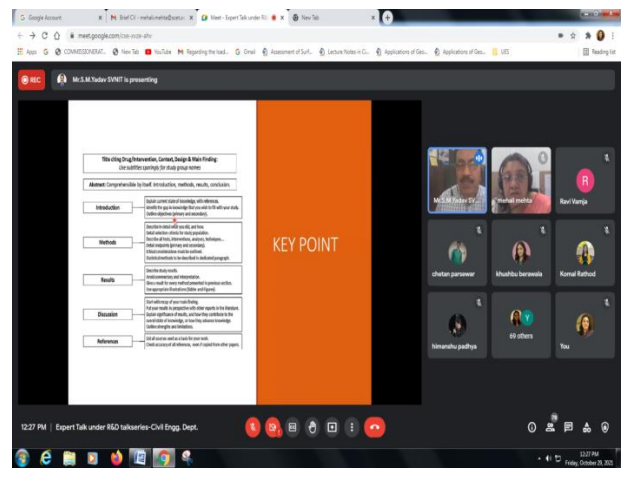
G Google Account | M Brief CV - mehali.mehta@scet.ac | Meet - Expert Talk under R&D | New Tab

meet.google.com/cse-xcze-ahv

Apps G COMMISSIONERAT... New Tab YouTube Regarding the load... Gmail Assessment of Surf... Lecture Notes in Ci... Applications of Geo... Applications of Geo... UES Reading list

REC Mr.S.M.Yadav SVNIT is presenting

Title citing Drug/Intervention, Context, Design & Main Finding: Use subtitles sparingly for study group names

Abstract: Comprehensible by itself: Introduction, methods, results, conclusion.

Introduction
Explain current state of knowledge, with references. Identify the gap in knowledge that you wish to fill with your study. Outline objectives (primary and secondary).

Methods
Describe in detail what you did, and how. Detail selection criteria for study population. Describe all tools, interventions, analyses, techniques... Initial endpoints (primary and secondary). Ethical considerations must be outlined. Explicit procedures to be described in dedicated paragraph.

Results
Describe study results. Avoid commentary and interpretation. Show a result for every method presented in previous section. Use appropriate illustrations (tables and figures).

Discussion
Start with recap of your main finding. Put your results in perspective with other reports in the literature. Explain significance of results, and how they contribute to the overall state of knowledge, or how they advance knowledge. Outline strengths and limitations.

References
List all sources used as a basis for your work. Check accuracy of all references, even if copied from other papers.

KEY POINT

Mr.S.M.Yadav SV... | mehali mehta | Ravi Vamja
chetan parsewar | khushbu berawala | Komal Rathod
himanshu padhya | 69 others | You

12:27 PM | Expert Talk under R&D talkseries-Civil Engg. Dept.

12:27 PM Friday, October 29, 2021